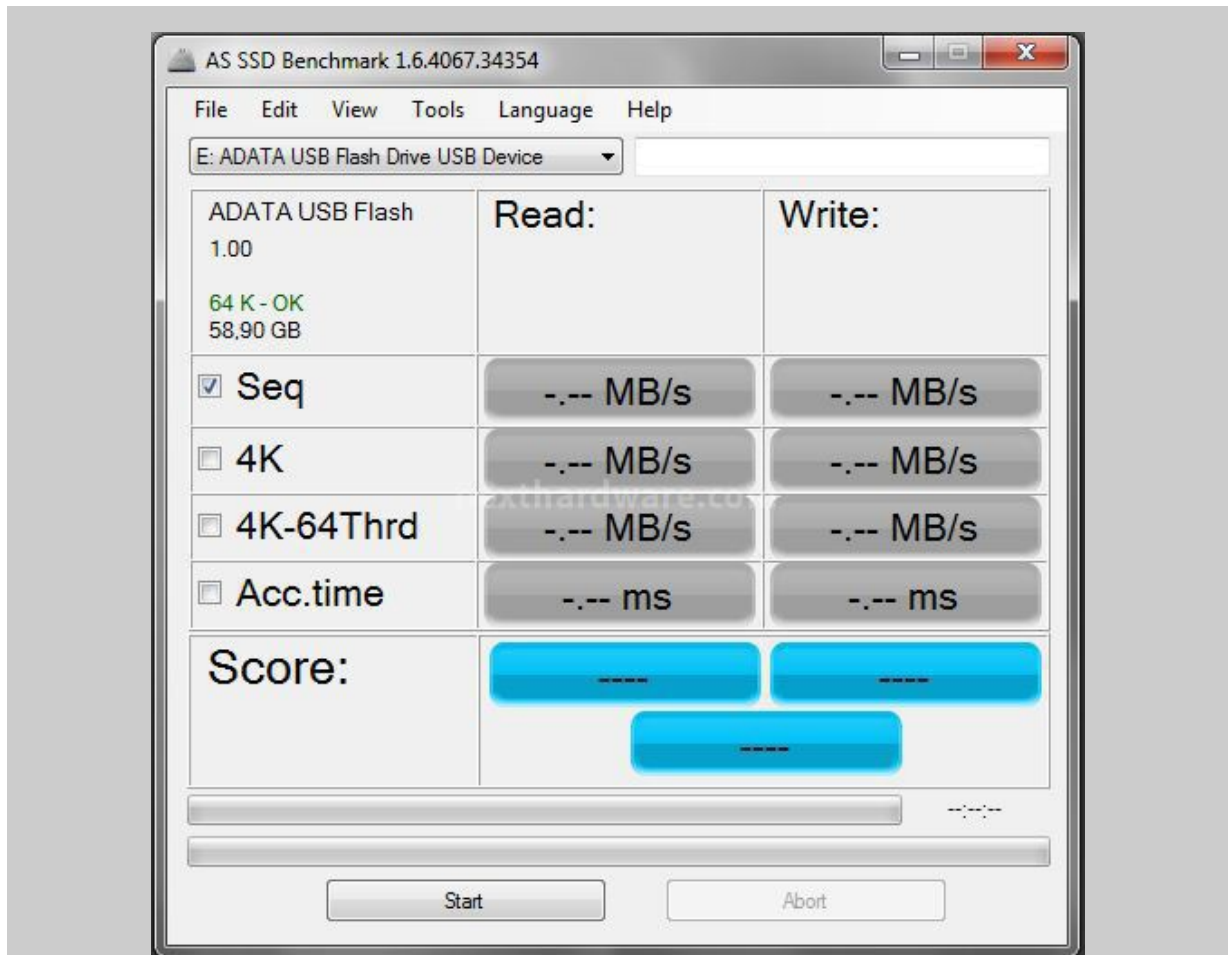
AS SSD Benchmark 1.6.4067.34354

File Edit View Tools Language Help

E: ADATA USB Flash Drive USB Device

| ADATA USB Flash 1.00 64 K - OK 58,90 GB | Read: | Write: |
|---|---|---|
| Seq | -.-- MB/s | -.-- MB/s |
| 4K | -.-- MB/s | -.-- MB/s |
| 4K-64Thrd | -.-- MB/s | -.-- MB/s |
| Acc.time | -.-- ms | -.-- ms |
| Score: | ---- | ---- |
| | ---- | |

--:--:--

Start Abort

nexthardware.com